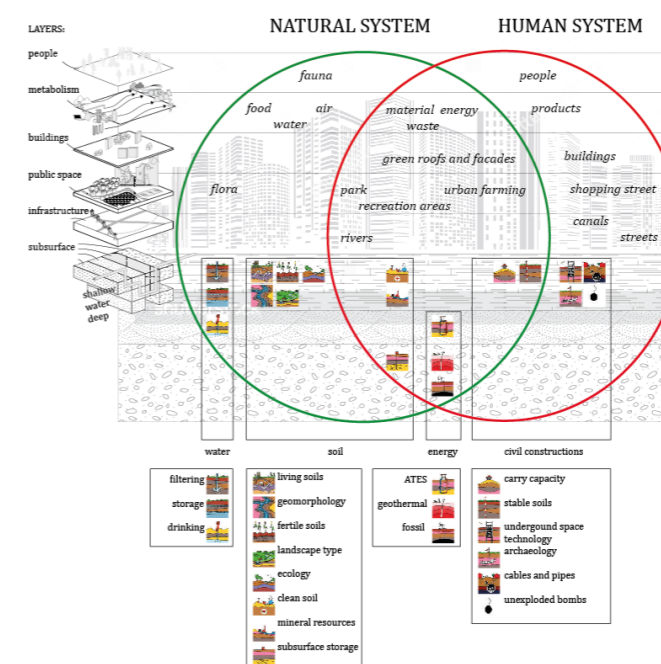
LAYERS:
people
metabolism
buildings
public space
infrastructure
subsurface
shallow
water
deep

NATURAL SYSTEM

HUMAN SYSTEM

fauna
food
air
water
material energy
waste
flora
park
recreation areas
rivers
green roofs and facades
urban farming
people
products
buildings
shopping street
canals
streets

water
soil
energy
civil constructions

filtering
storage
drinking

living soils
geomorphology
fertile soils
landscape type
ecology
clean soil
mineral resources
subsurface storage

ATES
geothermal
fossil

carry capacity
stable soils
undergound space technology
archaeology
cables and pipes
unexploded bombs